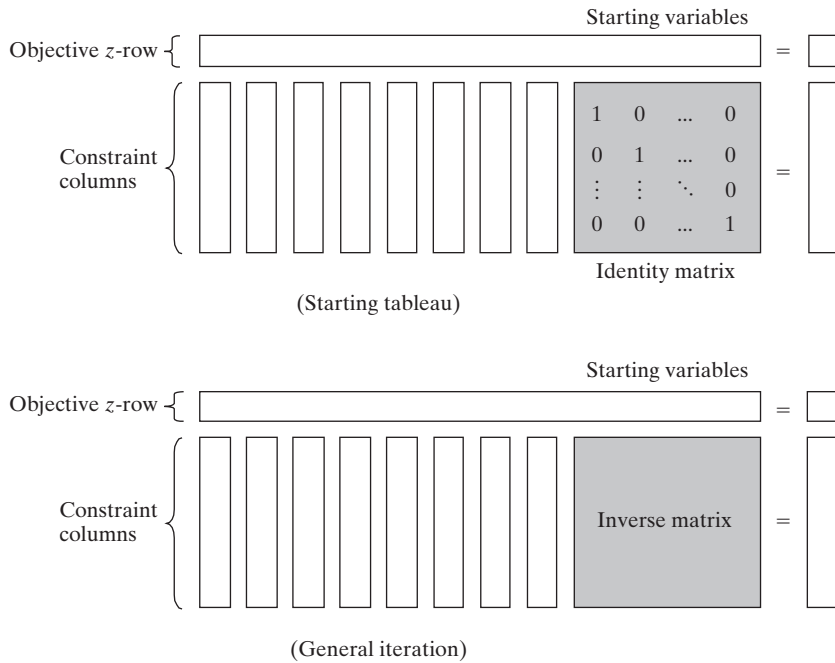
Starting variables

Objective $z$-row =

Constraint columns

$\begin{matrix} 1 & 0 & \ldots & 0 \\ 0 & 1 & \ldots & 0 \\ \vdots & \vdots & \ddots & 0 \\ 0 & 0 & \ldots & 1 \end{matrix}$ =

Identity matrix

(Starting tableau)

Starting variables

Objective $z$-row =

Constraint columns

Inverse matrix =

(General iteration)